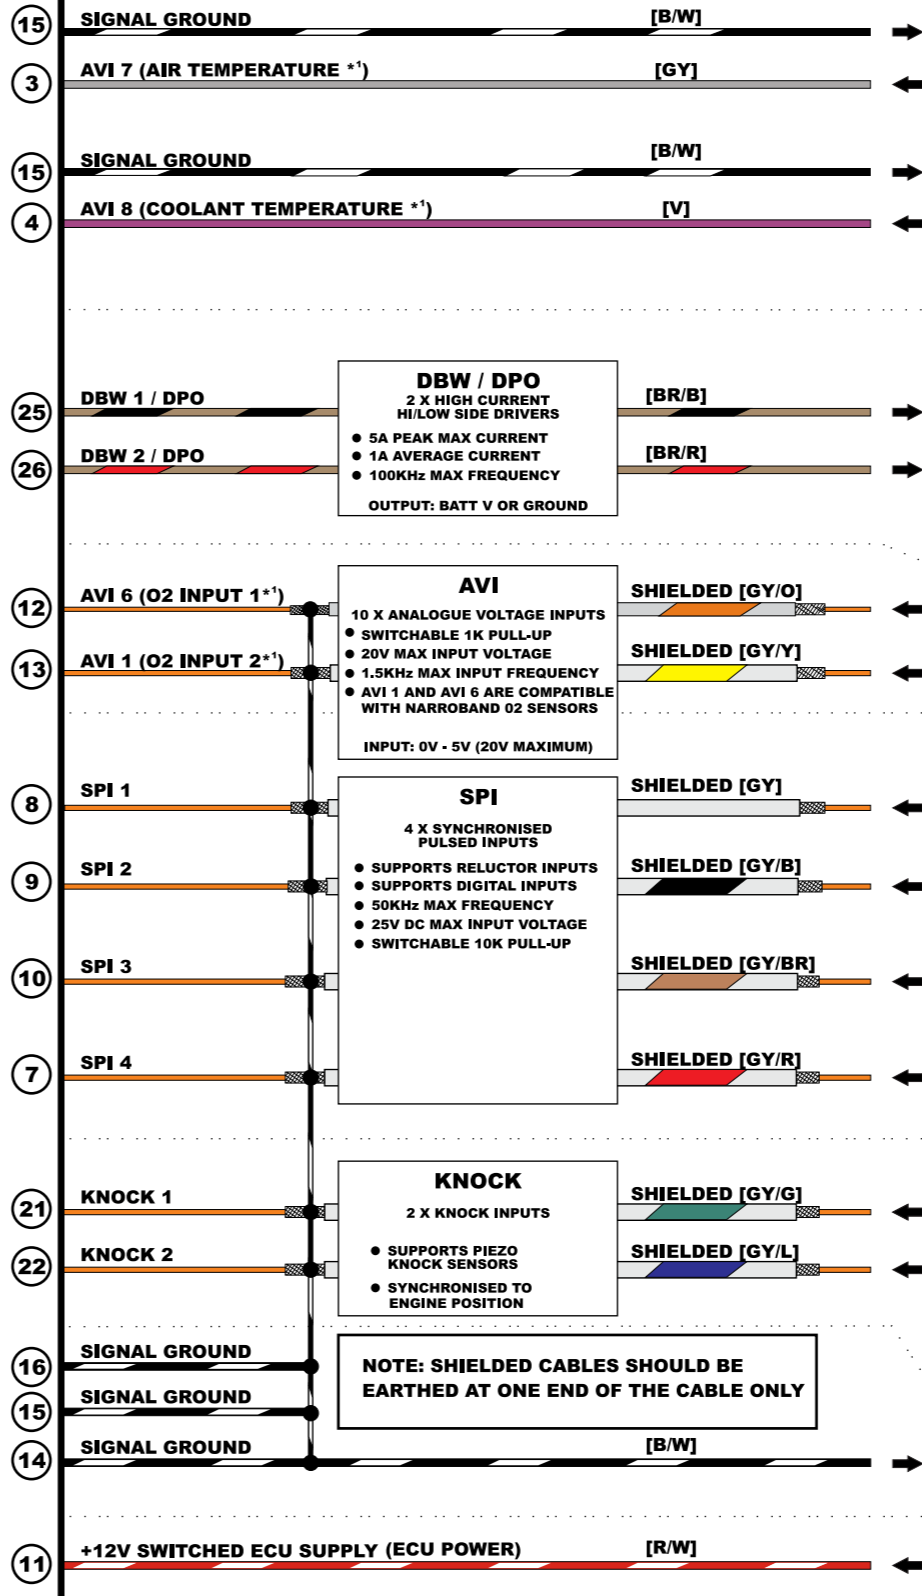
15 SIGNAL GROUND [B/W]

3 AVI 7 (AIR TEMPERATURE $*^1$) [GY]

15 SIGNAL GROUND [B/W]

4 AVI 8 (COOLANT TEMPERATURE $*^1$) [V]

25 DBW 1 / DPO [BR/B]

26 DBW 2 / DPO [BR/R]

DBW / DPO
2 X HIGH CURRENT HI/LOW SIDE DRIVERS
● 5A PEAK MAX CURRENT
● 1A AVERAGE CURRENT
● 100KHz MAX FREQUENCY
OUTPUT: BATT V OR GROUND

12 AVI 6 (O2 INPUT 1$*^1$) SHIELDED [GY/O]

13 AVI 1 (O2 INPUT 2$*^1$) SHIELDED [GY/Y]

AVI
10 X ANALOGUE VOLTAGE INPUTS
● SWITCHABLE 1K PULL-UP
● 20V MAX INPUT VOLTAGE
● 1.5KHz MAX INPUT FREQUENCY
● AVI 1 AND AVI 6 ARE COMPATIBLE WITH NARROBAND 02 SENSORS
INPUT: 0V - 5V (20V MAXIMUM)

8 SPI 1 SHIELDED [GY]

9 SPI 2 SHIELDED [GY/B]

10 SPI 3 SHIELDED [GY/BR]

7 SPI 4 SHIELDED [GY/R]

SPI
4 X SYNCHRONISED PULSED INPUTS
● SUPPORTS RELUCTOR INPUTS
● SUPPORTS DIGITAL INPUTS
● 50KHz MAX FREQUENCY
● 25V DC MAX INPUT VOLTAGE
● SWITCHABLE 10K PULL-UP

21 KNOCK 1 SHIELDED [GY/G]

22 KNOCK 2 SHIELDED [GY/L]

KNOCK
2 X KNOCK INPUTS
● SUPPORTS PIEZO KNOCK SENSORS
● SYNCHRONISED TO ENGINE POSITION

16 SIGNAL GROUND

15 SIGNAL GROUND

NOTE: SHIELDED CABLES SHOULD BE EARTHED AT ONE END OF THE CABLE ONLY

14 SIGNAL GROUND [B/W]

11 +12V SWITCHED ECU SUPPLY (ECU POWER) [R/W]